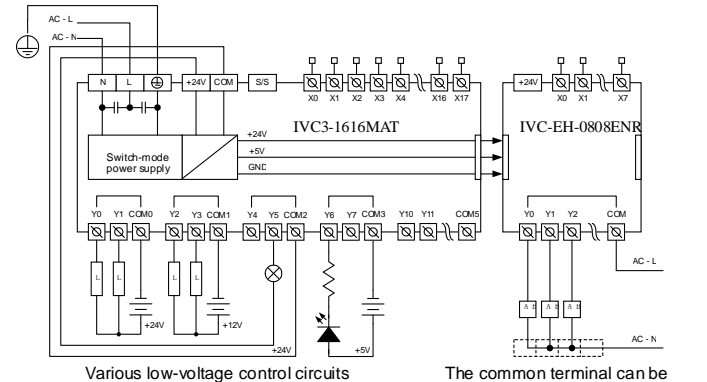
AC - L
AC - N
N
L
+24V
COM
S/S
X0
X1
X2
X3
X4
X16
X17
+24V
X0
X1
X7
IVC3-1616MAT
IVC-EH-0808ENR
+24V
+5V
GND
Switch-mode power supply
Y0
Y1
COM0
Y2
Y3
COM1
Y4
Y5
COM2
Y6
Y7
COM3
Y10
Y11
COM5
Y0
Y1
Y2
COM
L
L
L
L
+24V
+12V
+24V
+5V
AC - L
AC - N
Various low-voltage control circuits
The common terminal can be